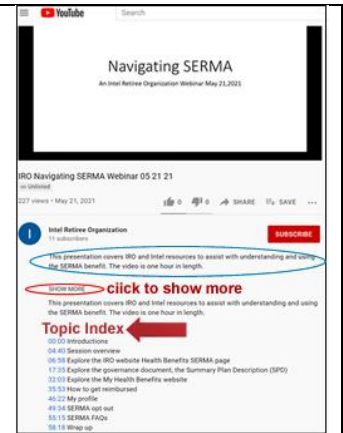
YouTube Search

Navigating SERMA

An Intel Retiree Organization Webinar May 21,2021

IRO Navigating SERMA Webinar 05 21 21

Unlisted

227 views • May 21, 2021

0 0 SHARE SAVE ...

Intel Retiree Organization
11 subscribers

SUBSCRIBE

This presentation covers IRO and Intel resources to assist with understanding and using the SERMA benefit. The video is one hour in length.

SHOW MORE click to show more

This presentation covers IRO and Intel resources to assist with understanding and using the SERMA benefit. The video is one hour in length.

Topic Index

00:00 Introductions
04:40 Session overview
06:58 Explore the IRO website Health Benefits SERMA page
17:35 Explore the governance document, the Summary Plan Description (SPD)
32:03 Explore the My Health Benefits website
35:53 How to get reimbursed
46:22 My profile
49:34 SERMA opt out
55:15 SERMA FAQs
58:18 Wrap up